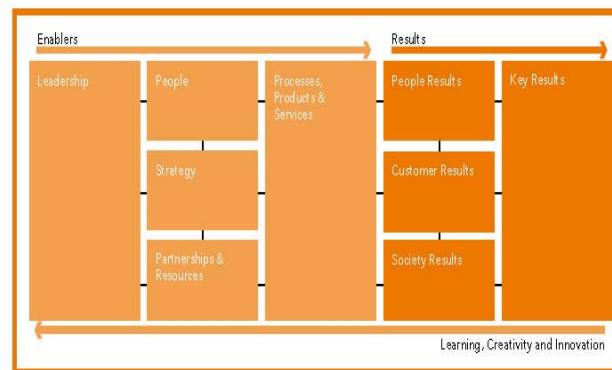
Enablers

Results

Leadership

People

Strategy

Partnerships & Resources

Processes, Products & Services

People Results

Customer Results

Society Results

Key Results

Learning, Creativity and Innovation